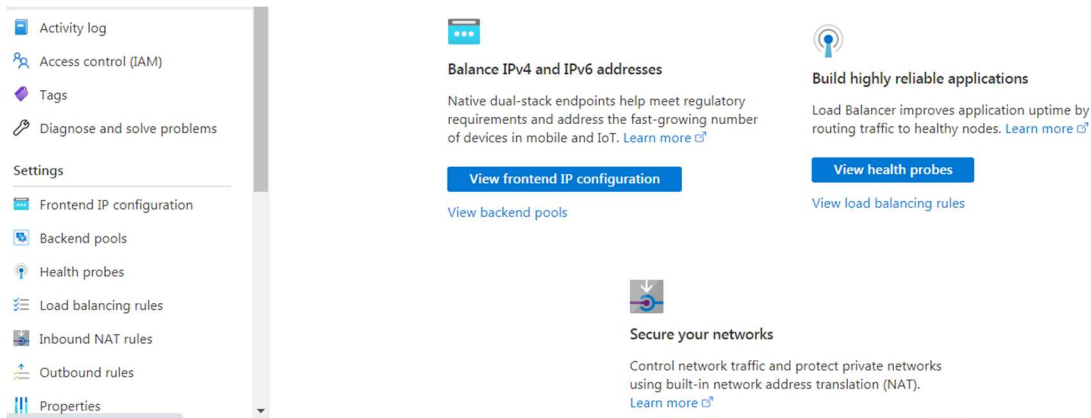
Activity log
Access control (IAM)
Tags
Diagnose and solve problems

Settings

Frontend IP configuration
Backend pools
Health probes
Load balancing rules
Inbound NAT rules
Outbound rules
Properties

Balance IPv4 and IPv6 addresses

Native dual-stack endpoints help meet regulatory requirements and address the fast-growing number of devices in mobile and IoT. Learn more

View frontend IP configuration

View backend pools

Build highly reliable applications

Load Balancer improves application uptime by routing traffic to healthy nodes. Learn more

View health probes

View load balancing rules

Secure your networks

Control network traffic and protect private networks using built-in network address translation (NAT). Learn more